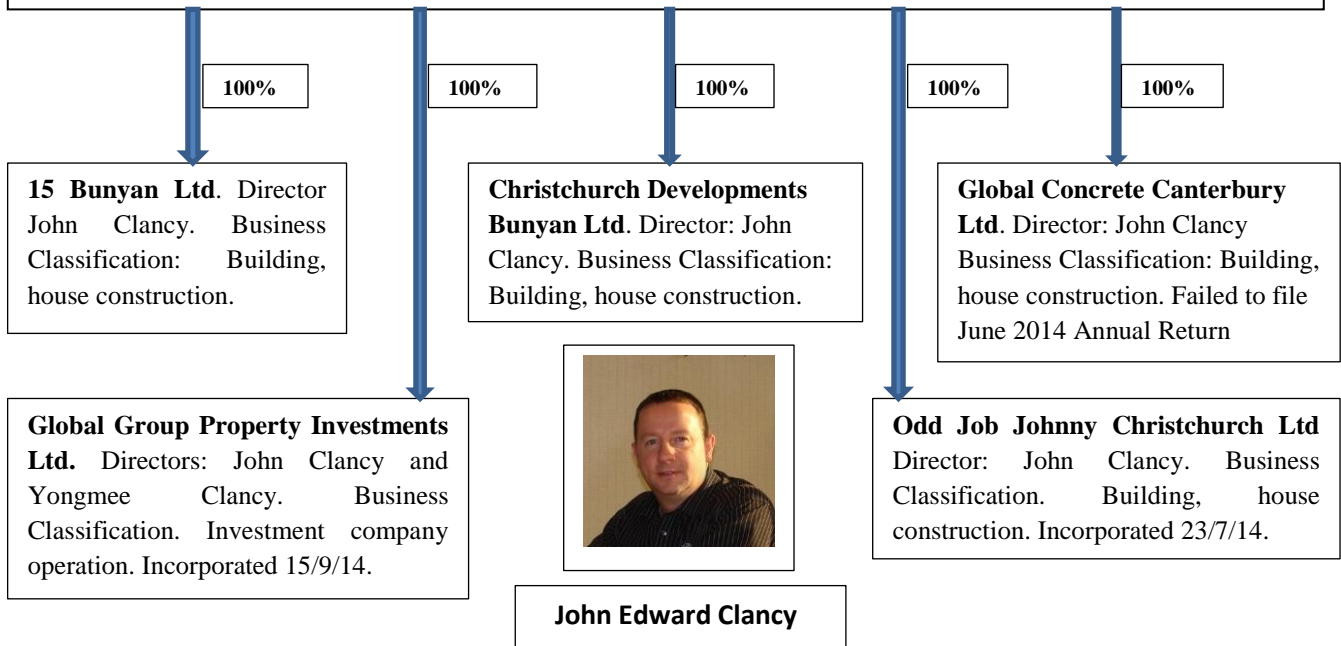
100%

100%

100%

100%

100%

**15 Bunyan Ltd**. Director John Clancy. Business Classification: Building, house construction.

**Christchurch Developments Bunyan Ltd**. Director: John Clancy. Business Classification: Building, house construction.

**Global Concrete Canterbury Ltd**. Director: John Clancy Business Classification: Building, house construction. Failed to file June 2014 Annual Return

**Global Group Property Investments Ltd.** Directors: John Clancy and Yongmee Clancy. Business Classification. Investment company operation. Incorporated 15/9/14.

**Odd Job Johnny Christchurch Ltd** Director: John Clancy. Business Classification. Building, house construction. Incorporated 23/7/14.

**John Edward Clancy**